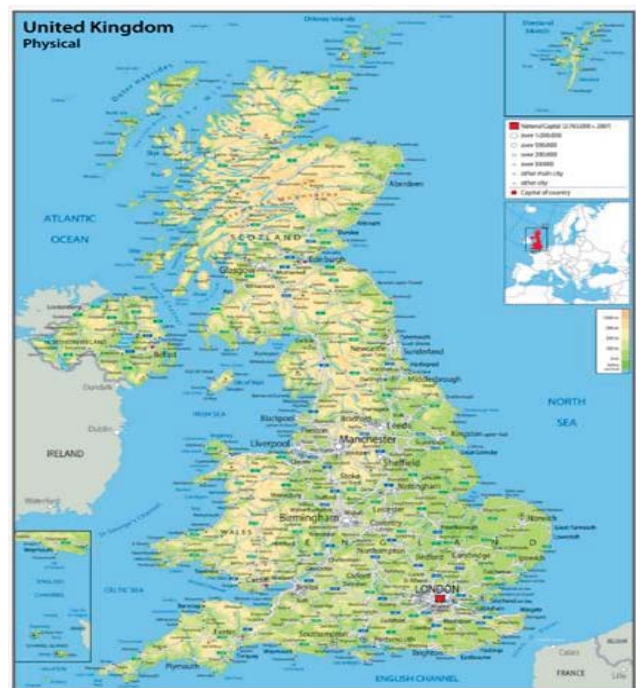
United Kingdom
Physical

Orkney Islands
Shetland Islands
Outer Hebrides

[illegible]
over 1,000,000
over 500,000
over 200,000
over 50,000
other main city
other city
Capital of country

ATLANTIC
OCEAN

SCOTLAND
Aberdeen
Dundee
Glasgow
Edinburgh

NORTHERN IRELAND
Belfast
Londonderry
Dundalk
Dublin
IRELAND
Waterford

Newcastle
Sunderland
Middlesbrough
Hartlepool

IRISH SEA
Blackpool
Leeds
Liverpool
Manchester
Sheffield
Nottingham
Stoke
Birmingham
Leicester
WALES
Northampton
Bedford
Cambridge
Norwich
Great Yarmouth
Lowestoft
Cardiff
Bristol
LONDON
Southampton
Brighton
Plymouth

NORTH
SEA

CELTIC SEA
ENGLISH CHANNEL
FRANCE